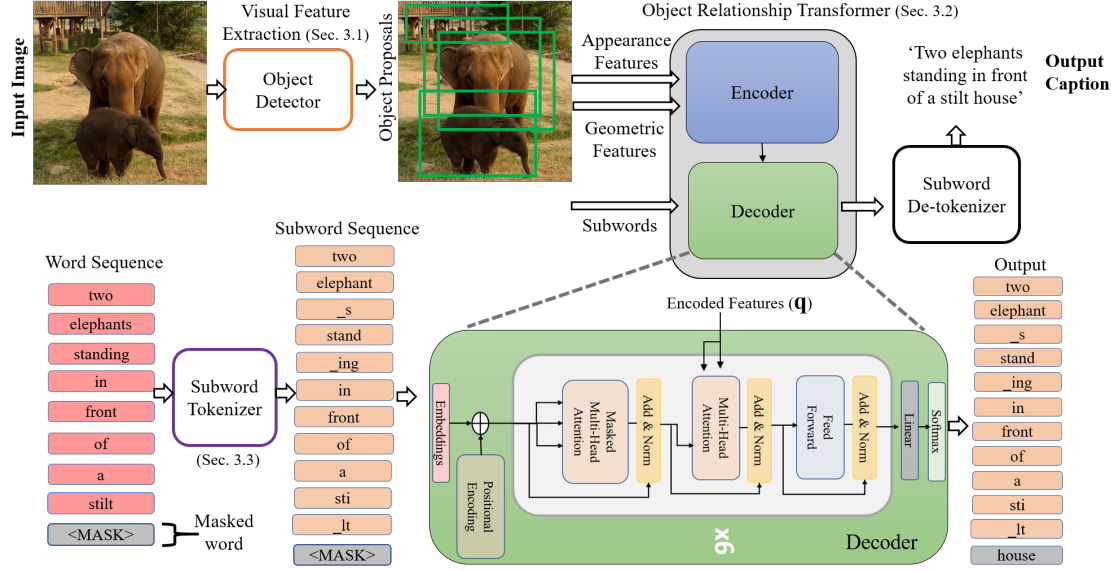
Input Image

Visual Feature Extraction (Sec. 3.1)

Object Detector

Object Proposals

Object Relationship Transformer (Sec. 3.2)

Appearance Features

Geometric Features

Encoder

Decoder

Subwords

'Two elephants standing in front of a stilt house'

Output Caption

Subword De-tokenizer

Word Sequence

two
elephants
standing
in
front
of
a
stilt
<MASK>

Masked word

Subword Tokenizer

(Sec. 3.3)

Subword Sequence

two
elephant
_s
stand
_ing
in
front
of
a
sti
_lt
<MASK>

Encoded Features (q)

Embeddings

Positional Encoding

Masked Multi-Head Attention

Add & Norm

Multi-Head Attention

Add & Norm

Feed Forward

Add & Norm

Linear

Softmax

x6

Decoder

Output

two
elephant
_s
stand
_ing
in
front
of
a
sti
_lt
house